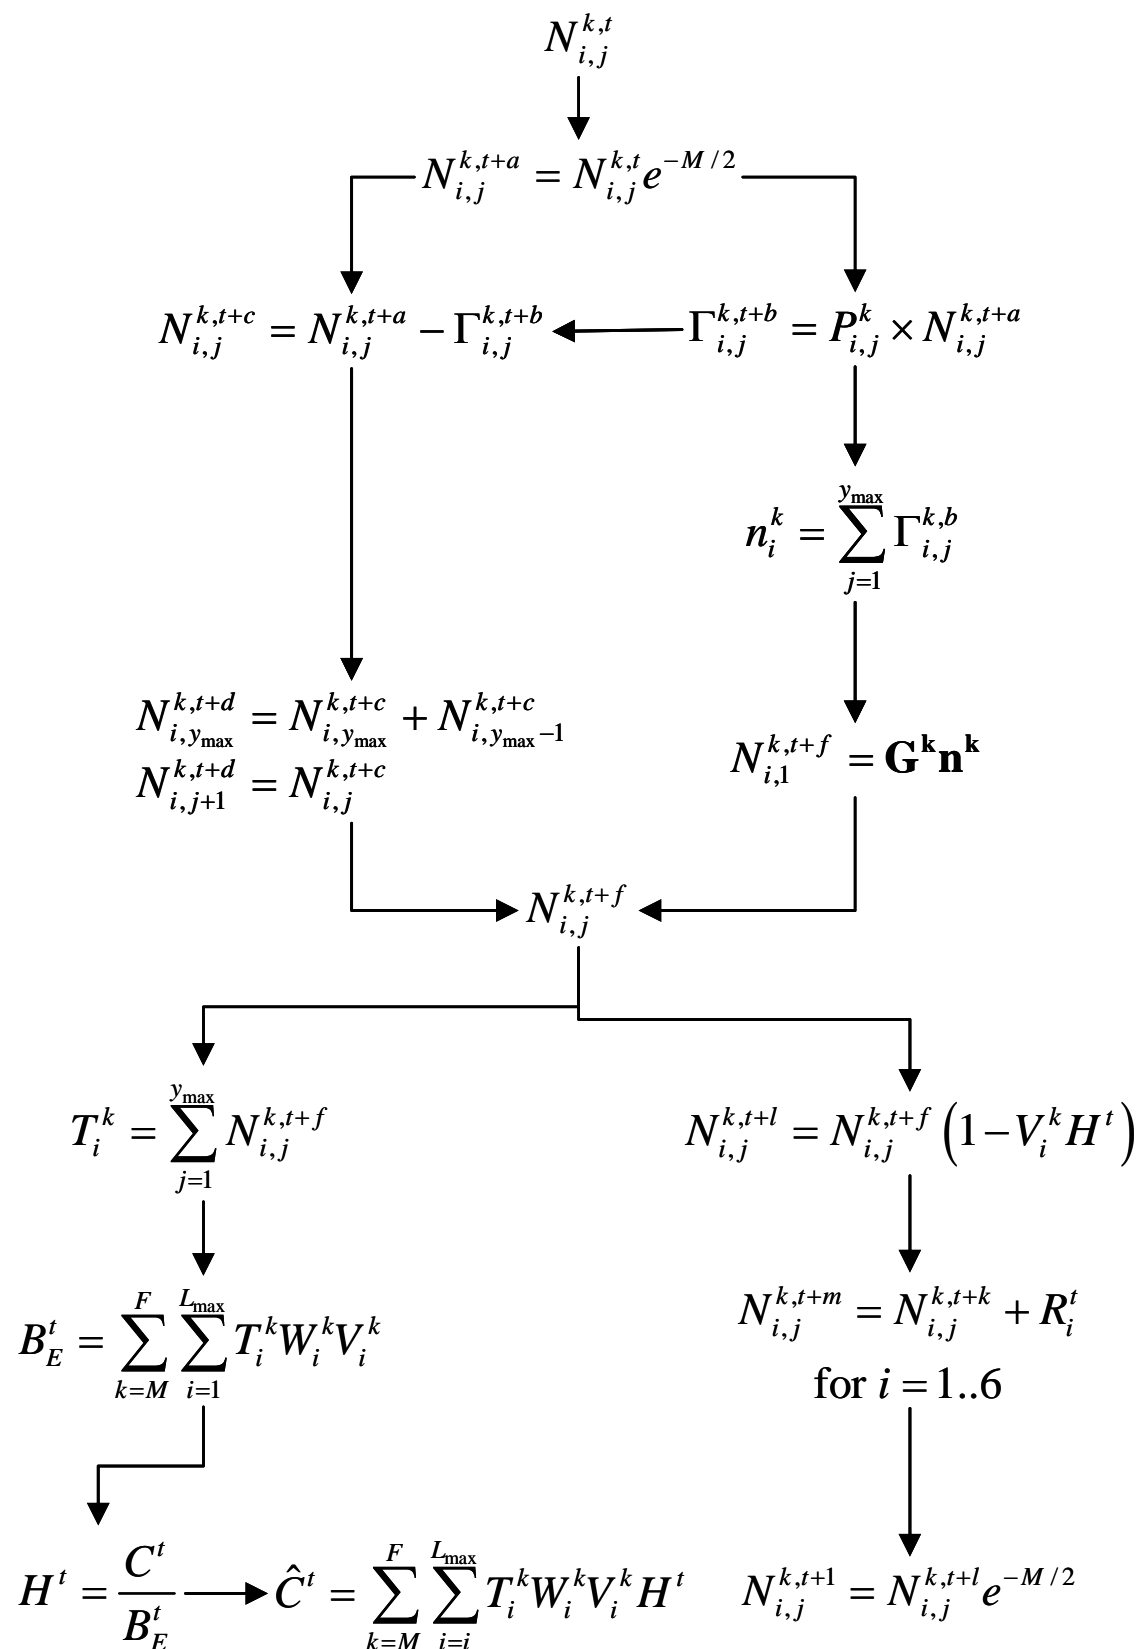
$N_{i,j}^{k,t}$

$N_{i,j}^{k,t+a} = N_{i,j}^{k,t} e^{-M/2}$

$N_{i,j}^{k,t+c} = N_{i,j}^{k,t+a} - \Gamma_{i,j}^{k,t+b}$

$\Gamma_{i,j}^{k,t+b} = P_{i,j}^{k} \times N_{i,j}^{k,t+a}$

$n_i^k = \sum_{j=1}^{y_{\max}} \Gamma_{i,j}^{k,b}$

$N_{i,y_{\max}}^{k,t+d} = N_{i,y_{\max}}^{k,t+c} + N_{i,y_{\max}-1}^{k,t+c}$
$N_{i,j+1}^{k,t+d} = N_{i,j}^{k,t+c}$

$N_{i,1}^{k,t+f} = \mathbf{G^k n^k}$

$N_{i,j}^{k,t+f}$

$T_i^k = \sum_{j=1}^{y_{\max}} N_{i,j}^{k,t+f}$

$N_{i,j}^{k,t+l} = N_{i,j}^{k,t+f}\left(1 - V_i^k H^t\right)$

$B_E^t = \sum_{k=M}^{F} \sum_{i=1}^{L_{\max}} T_i^k W_i^k V_i^k$

$N_{i,j}^{k,t+m} = N_{i,j}^{k,t+k} + R_i^t$
for $i = 1..6$

$H^t = \frac{C^t}{B_E^t}$

$\hat{C}^t = \sum_{k=M}^{F} \sum_{i=i}^{L_{\max}} T_i^k W_i^k V_i^k H^t$

$N_{i,j}^{k,t+1} = N_{i,j}^{k,t+l} e^{-M/2}$